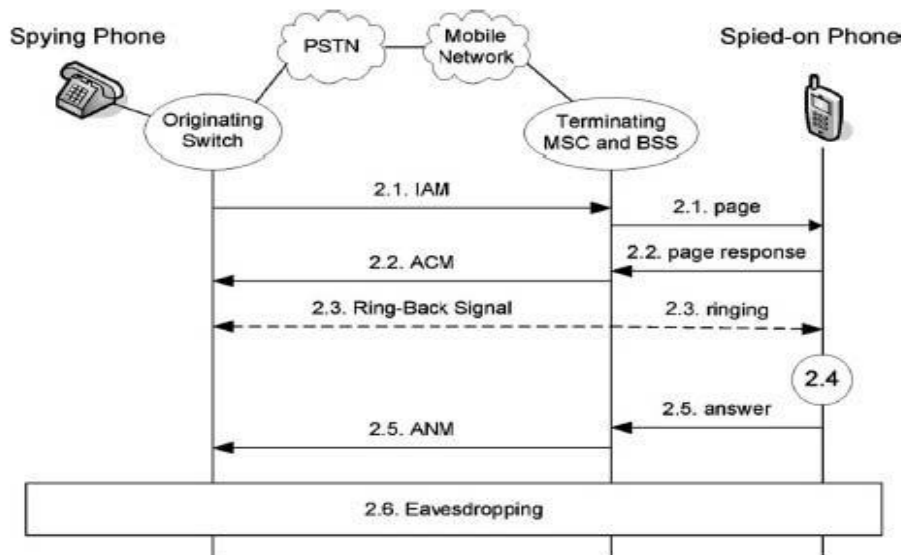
Spying Phone

PSTN

Mobile Network

Spied-on Phone

Originating Switch

Terminating MSC and BSS

2.1. IAM

2.1. page

2.2. page response

2.2. ACM

2.3. Ring-Back Signal

2.3. ringing

2.4

2.5. answer

2.5. ANM

2.6. Eavesdropping